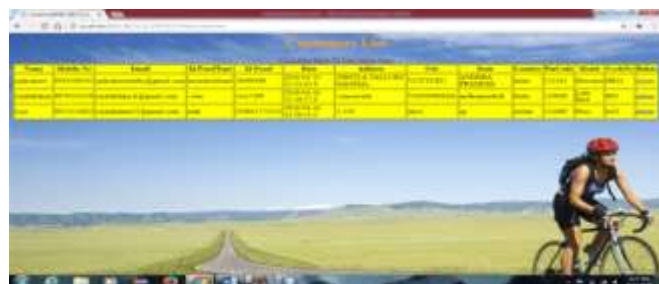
Customers List

| Name | Mobile No | Email | Id Proof Type | Id Proof | Date | Address | City | State | Country | Pin Code | Room | Credit | Status |
|---|---|---|---|---|---|---|---|---|---|---|---|---|---|
| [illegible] | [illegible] | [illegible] | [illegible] | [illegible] | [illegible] | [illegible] | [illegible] | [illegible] | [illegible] | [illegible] | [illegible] | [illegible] | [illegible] |
| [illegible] | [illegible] | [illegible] | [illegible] | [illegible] | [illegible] | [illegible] | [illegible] | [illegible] | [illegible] | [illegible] | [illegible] | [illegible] | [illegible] |
| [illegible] | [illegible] | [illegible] | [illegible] | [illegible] | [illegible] | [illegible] | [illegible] | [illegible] | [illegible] | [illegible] | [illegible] | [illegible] | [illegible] |